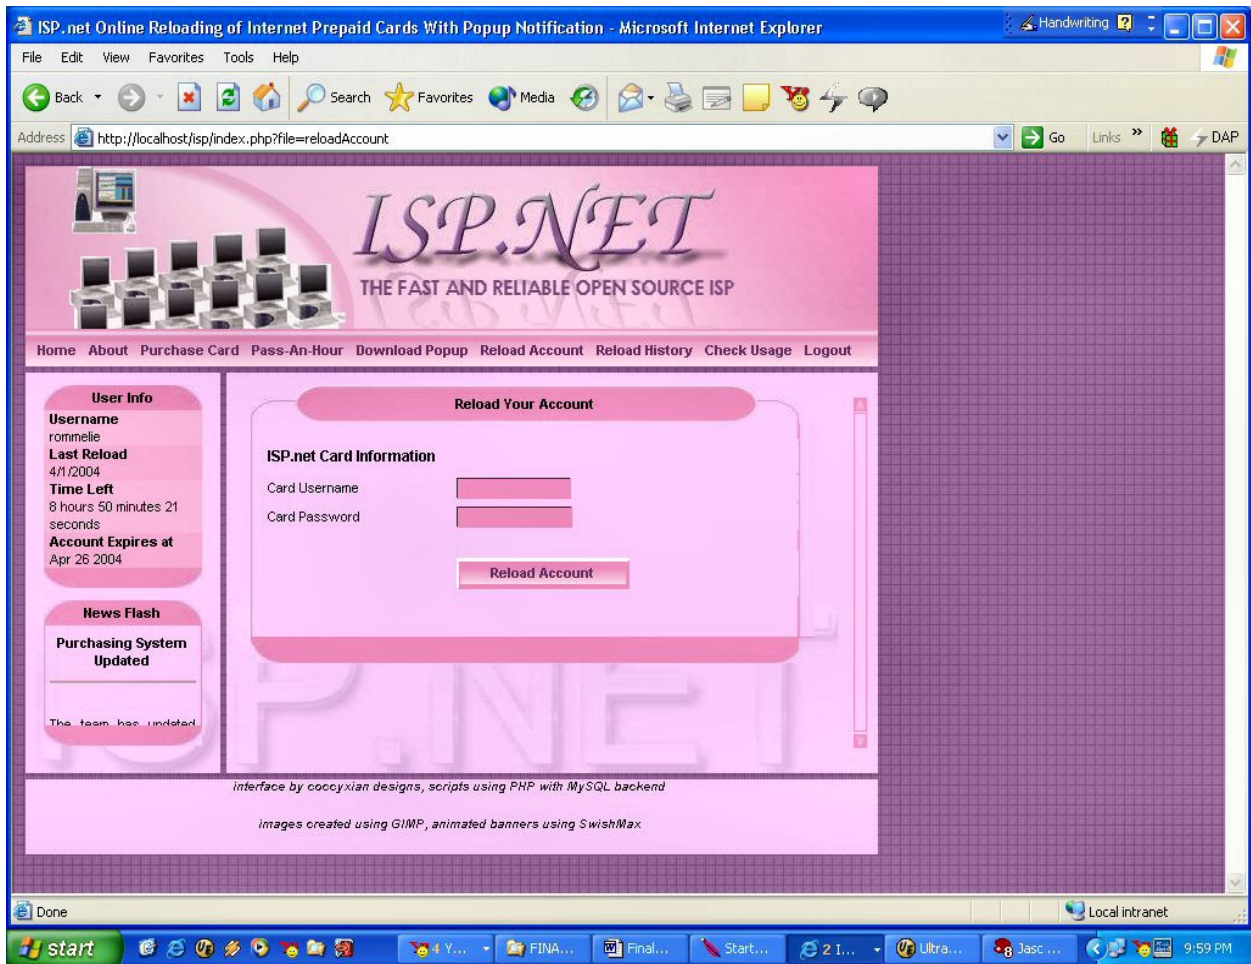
ISP.net Online Reloading of Internet Prepaid Cards With Popup Notification - Microsoft Internet Explorer

Handwriting

File Edit View Favorites Tools Help

Back Search Favorites Media

Address http://localhost/isp/index.php?file=reloadAccount

Go Links » DAP

ISP.NET

THE FAST AND RELIABLE OPEN SOURCE ISP

Home About Purchase Card Pass-An-Hour Download Popup Reload Account Reload History Check Usage Logout

User Info

Username
rommelie
Last Reload
4/1/2004
Time Left
8 hours 50 minutes 21 seconds
Account Expires at
Apr 26 2004

News Flash

Purchasing System Updated

The team has updated

Reload Your Account

ISP.net Card Information

Card Username

Card Password

Reload Account

interface by coccyxian designs, scripts using PHP with MySQL backend

images created using GIMP, animated banners using SwishMax

Done

Local intranet

start

4 Y...

FINA...

Final...

Start...

2 I...

Ultra...

Jasc ...

9:59 PM